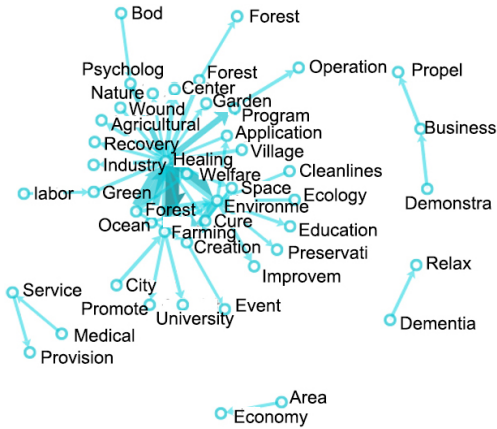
Bod
Forest
Psycholog
Forest
Operation
Propel
Nature
Center
Wound
Garden
Program
Agricultural
Business
Recovery
Application
Village
Industry
Healing
Welfare
Cleanlines
labor
Green
Space
Ecology
Demonstra
Forest
Environme
Ocean
Cure
Education
Farming
Creation
Preservati
Improvem
Relax
Service
City
Promote
Event
University
Dementia
Medical
Provision
Area
Economy